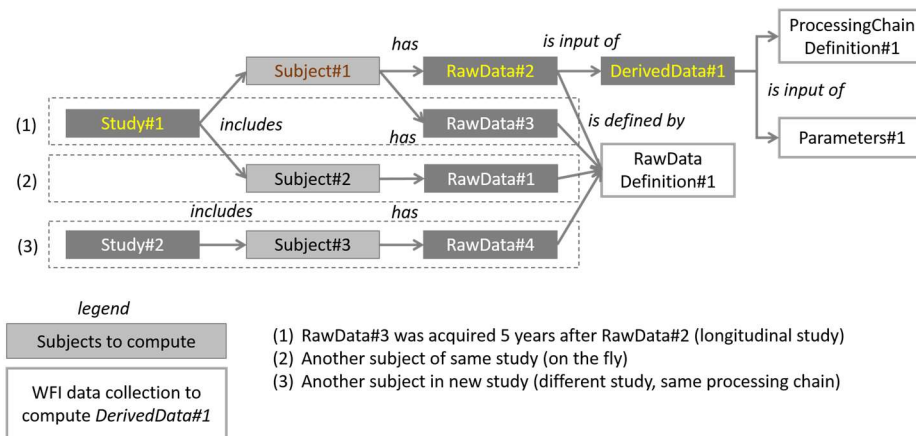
Subject#1

has

RawData#2

is input of

DerivedData#1

ProcessingChain Definition#1

is input of

Parameters#1

(1)

Study#1

includes

has

RawData#3

is defined by

RawData Definition#1

(2)

Subject#2

RawData#1

includes

has

(3)

Study#2

Subject#3

RawData#4

legend

Subjects to compute

WFI data collection to compute *DerivedData#1*

(1) RawData#3 was acquired 5 years after RawData#2 (longitudinal study)
(2) Another subject of same study (on the fly)
(3) Another subject in new study (different study, same processing chain)